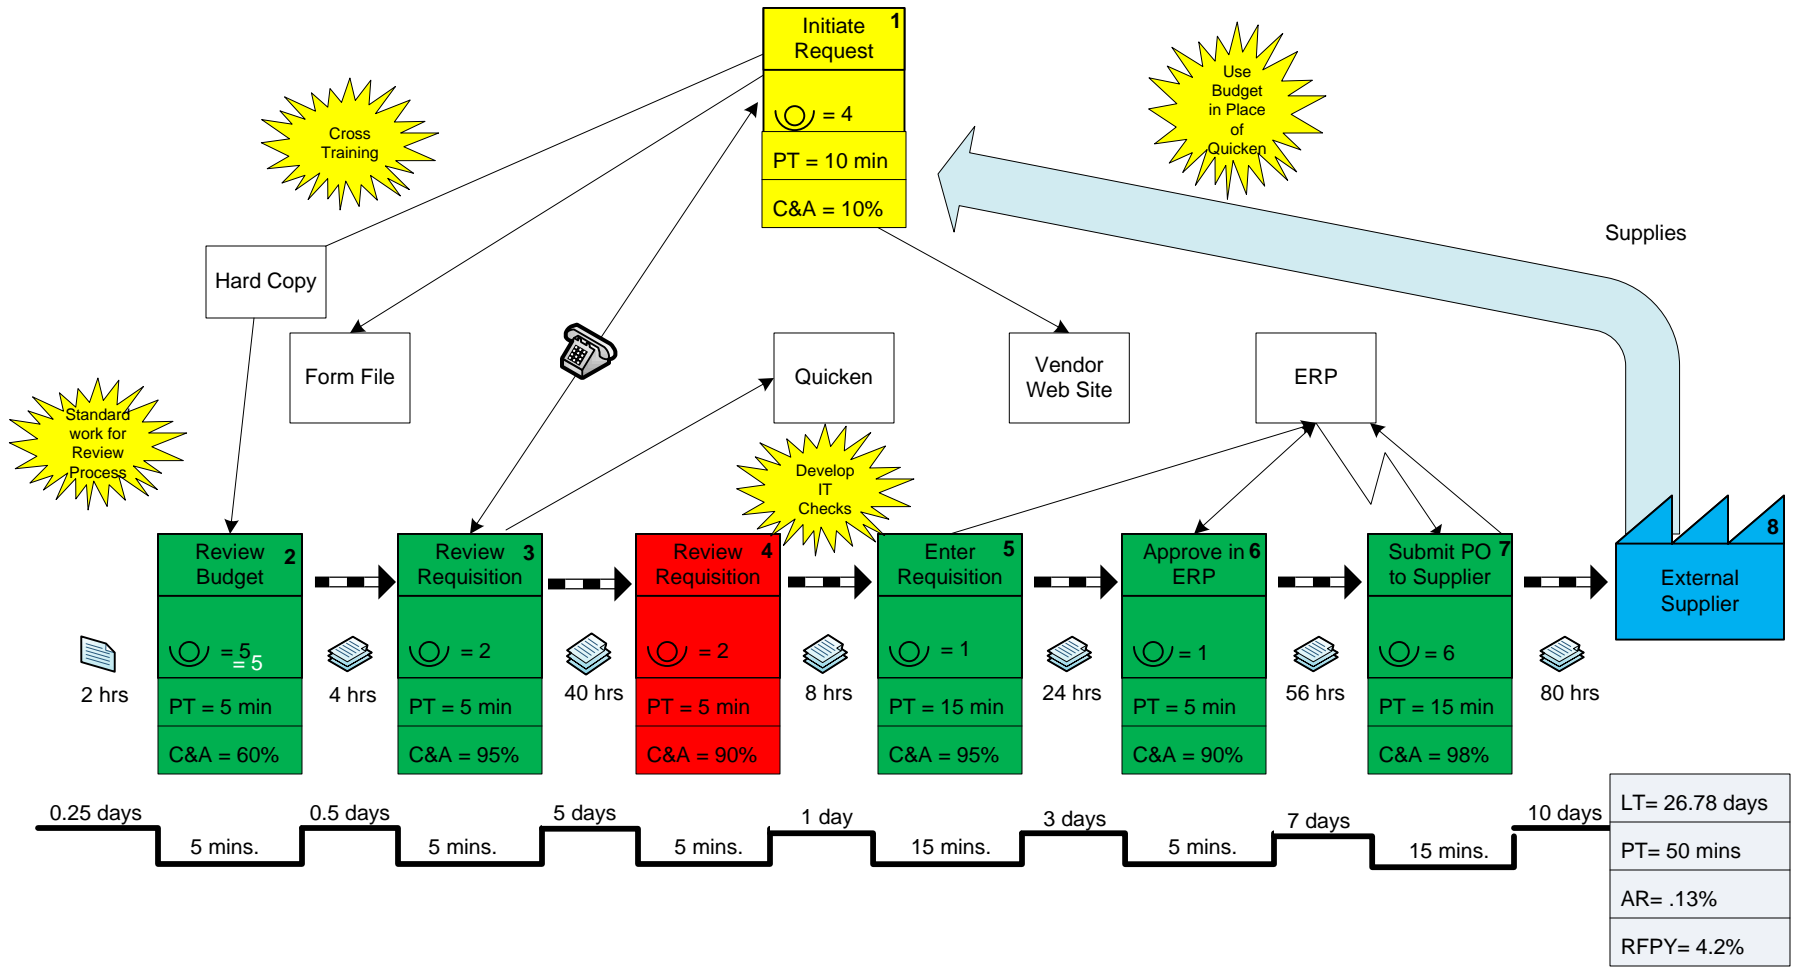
Initiate Request 1

= 4

PT = 10 min

C&A = 10%

Cross Training

Use Budget in Place of Quicken

Supplies

Hard Copy

Form File

Quicken

Vendor Web Site

ERP

Standard work for Review Process

Develop IT Checks

Review Budget 2

= 5 = 5

PT = 5 min

C&A = 60%

Review Requisition 3

= 2

PT = 5 min

C&A = 95%

Review Requisition 4

= 2

PT = 5 min

C&A = 90%

Enter Requisition 5

= 1

PT = 15 min

C&A = 95%

Approve in ERP 6

= 1

PT = 5 min

C&A = 90%

Submit PO to Supplier 7

= 6

PT = 15 min

C&A = 98%

External Supplier 8

2 hrs

4 hrs

40 hrs

8 hrs

24 hrs

56 hrs

80 hrs

0.25 days

5 mins.

0.5 days

5 mins.

5 days

5 mins.

1 day

15 mins.

3 days

5 mins.

7 days

15 mins.

10 days

LT= 26.78 days

PT= 50 mins

AR= .13%

RFPY= 4.2%